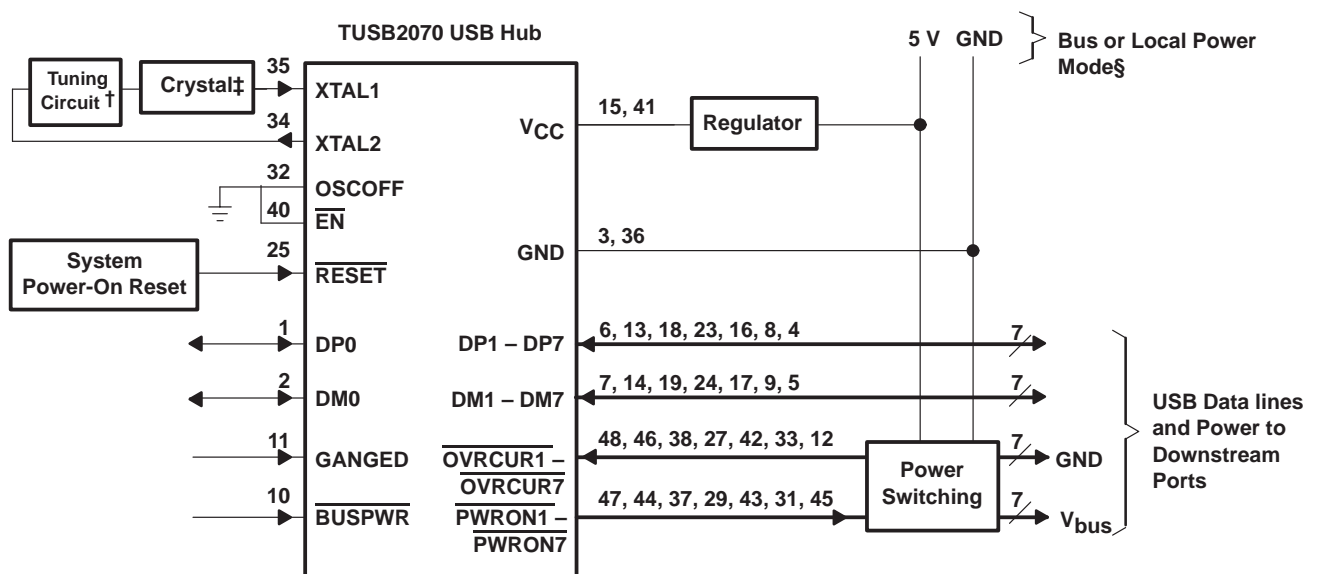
TUSB2070 USB Hub

5 V GND

Bus or Local Power Mode§

Tuning Circuit †

Crystal‡

35

XTAL1

34

XTAL2

$V_{CC}$

15, 41

Regulator

32

OSCOFF

40

$\overline{EN}$

GND

3, 36

System Power-On Reset

25

$\overline{RESET}$

1

DP0

DP1 – DP7

6, 13, 18, 23, 16, 8, 4

7

2

DM0

DM1 – DM7

7, 14, 19, 24, 17, 9, 5

7

USB Data lines and Power to Downstream Ports

11

GANGED

$\overline{OVRCUR1}$ – $\overline{OVRCUR7}$

48, 46, 38, 27, 42, 33, 12

Power Switching

7

GND

10

$\overline{BUSPWR}$

$\overline{PWRON1}$ – $\overline{PWRON7}$

47, 44, 37, 29, 43, 31, 45

7

$V_{bus}$